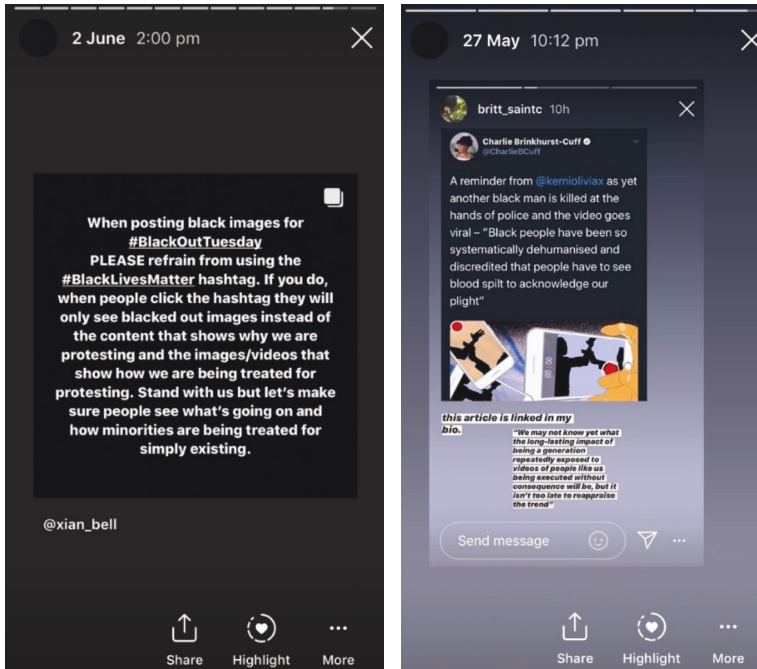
2 June 2:00 pm

When posting black images for #BlackOutTuesday PLEASE refrain from using the #BlackLivesMatter hashtag. If you do, when people click the hashtag they will only see blacked out images instead of the content that shows why we are protesting and the images/videos that show how we are being treated for protesting. Stand with us but let's make sure people see what's going on and how minorities are being treated for simply existing.

@xian_bell

Share Highlight More

27 May 10:12 pm

britt_saintc 10h

Charlie Brinkhurst-Cuff
@CharlieBCuff

A reminder from @kemioliviax as yet another black man is killed at the hands of police and the video goes viral – "Black people have been so systematically dehumanised and discredited that people have to see blood spilt to acknowledge our plight"

this article is linked in my bio.

"We may not know yet what the long-lasting impact of being a generation repeatedly exposed to videos of people like us being executed without consequence will be, but it isn't too late to reappraise the trend"

Send message

Share Highlight More